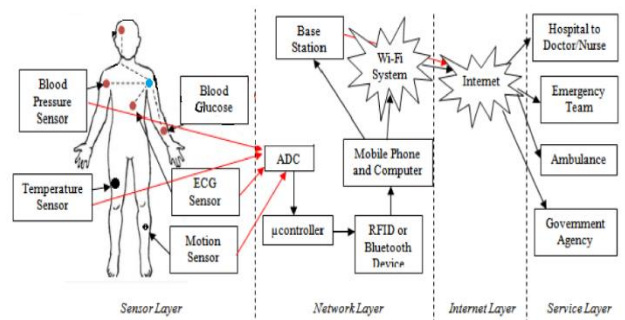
Blood Pressure Sensor

Blood Glucose

Temperature Sensor

ECG Sensor

Motion Sensor

Base Station

Wi-Fi System

ADC

Mobile Phone and Computer

µcontroller

RFID or Bluetooth Device

Internet

Hospital to Doctor/Nurse

Emergency Team

Ambulance

Government Agency

Sensor Layer

Network Layer

Internet Layer

Service Layer